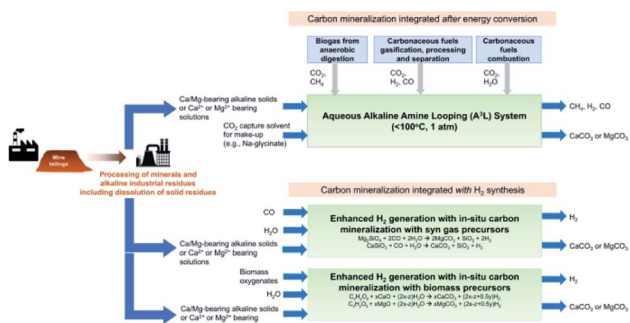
Carbon mineralization integrated *after* energy conversion

Biogas from anaerobic digestion

Carbonaceous fuels gasification, processing and separation

Carbonaceous fuels combustion

$CO_2$, $CH_4$

$CO_2$, $H_2$, CO

$CO_2$, $H_2O$

Ca/Mg-bearing alkaline solids or $Ca^{2+}$ or $Mg^{2+}$ bearing solutions

$CO_2$ capture solvent for make-up (e.g., Na-glycinate)

Aqueous Alkaline Amine Looping ($A^3L$) System (<100°C, 1 atm)

$CH_4$, $H_2$, CO

$CaCO_3$ or $MgCO_3$

Mine tailings

Processing of minerals and alkaline industrial residues including dissolution of solid residues

Carbon mineralization integrated *with* $H_2$ synthesis

CO

$H_2O$

Ca/Mg-bearing alkaline solids or $Ca^{2+}$ or $Mg^{2+}$ bearing solutions

Enhanced $H_2$ generation with in-situ carbon mineralization with syn gas precursors

$Mg_2SiO_4 + 2CO + 2H_2O \rightarrow 2MgCO_3 + SiO_2 + 2H_2$
$CaSiO_3 + CO + H_2O \rightarrow CaCO_3 + SiO_2 + H_2$

$H_2$

$CaCO_3$ or $MgCO_3$

Biomass oxygenates

$H_2O$

Ca/Mg-bearing alkaline solids or $Ca^{2+}$ or $Mg^{2+}$ bearing solutions

Enhanced $H_2$ generation with in-situ carbon mineralization with biomass precursors

$C_xH_yO_z + xCaO + (2x-z)H_2O \rightarrow xCaCO_3 + (2x-z+0.5y)H_2$
$C_xH_yO_z + xMgO + (2x-z)H_2O \rightarrow xMgCO_3 + (2x-z+0.5y)H_2$

$H_2$

$CaCO_3$ or $MgCO_3$